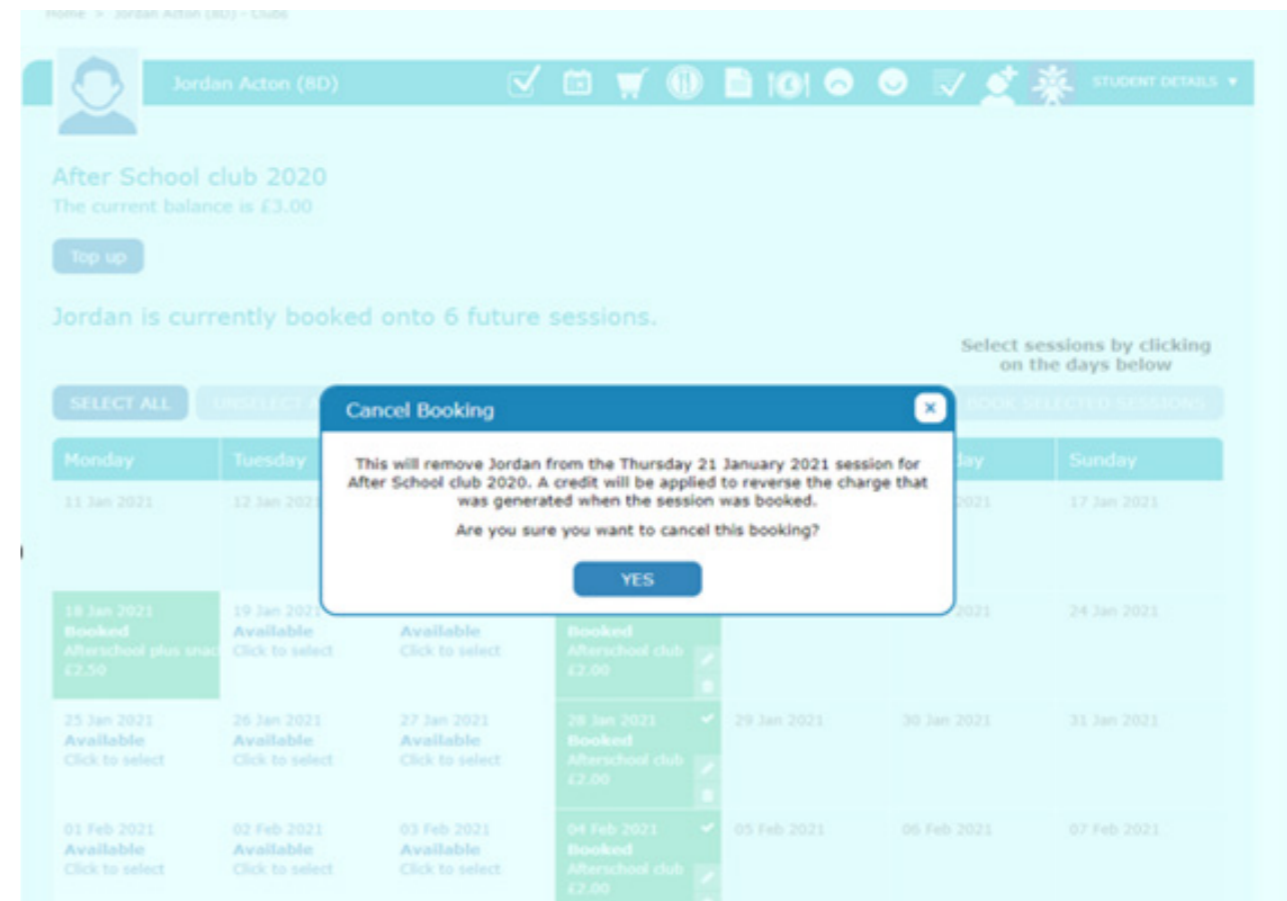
Home > Jordan Acton (8D) - Clubs

Jordan Acton (8D)

STUDENT DETAILS ▾

After School club 2020
The current balance is £3.00

Top up

Jordan is currently booked onto 6 future sessions.

Select sessions by clicking on the days below

SELECT ALL

UNSELECT

BOOK SELECTED SESSIONS

Cancel Booking

×

This will remove Jordan from the Thursday 21 January 2021 session for After School club 2020. A credit will be applied to reverse the charge that was generated when the session was booked.

Are you sure you want to cancel this booking?

YES

| Monday | Tuesday | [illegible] | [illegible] | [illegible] | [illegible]day | Sunday |
|---|---|---|---|---|---|---|
| 11 Jan 2021 | 12 Jan 2021 | | | | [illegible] 2021 | 17 Jan 2021 |
| 18 Jan 2021 Booked Afterschool plus snac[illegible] £2.50 | 19 Jan 2021 Available Click to select | Available Click to select | Booked Afterschool club £2.00 | | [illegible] 2021 | 24 Jan 2021 |
| 25 Jan 2021 Available Click to select | 26 Jan 2021 Available Click to select | 27 Jan 2021 Available Click to select | 28 Jan 2021 Booked Afterschool club £2.00 | 29 Jan 2021 | 30 Jan 2021 | 31 Jan 2021 |
| 01 Feb 2021 Available Click to select | 02 Feb 2021 Available Click to select | 03 Feb 2021 Available Click to select | 04 Feb 2021 Booked Afterschool club £2.00 | 05 Feb 2021 | 06 Feb 2021 | 07 Feb 2021 |